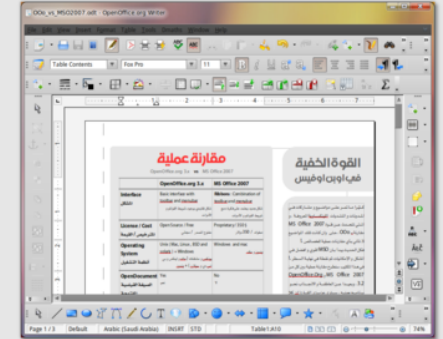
OOo_vs_MSO2007.odt - OpenOffice.org Writer

Table Contents

Fox Pro

11

القوة الخفية
في اوبن اوفيس

مقارنة عملية

OpenOffice.org 3.x vs MS Office 2007

| | OpenOffice.org 3.x | MS Office 2007 |
|---|---|---|
| Interface | Basic interface with Toolbar and Menubar | Ribbon. Combination of Toolbar and Menubar |
| License / Cost | Open Source / Free | Proprietary / $$$ |
| Operating System | One (Mac, Linux, BSD and Solaris ) / Windows | Windows and mac |
| OpenDocument | Yes | No |

Page 1 / 3 | Default | Arabic (Saudi Arabia) | INSRT | STD | Table1:A10 | 74%